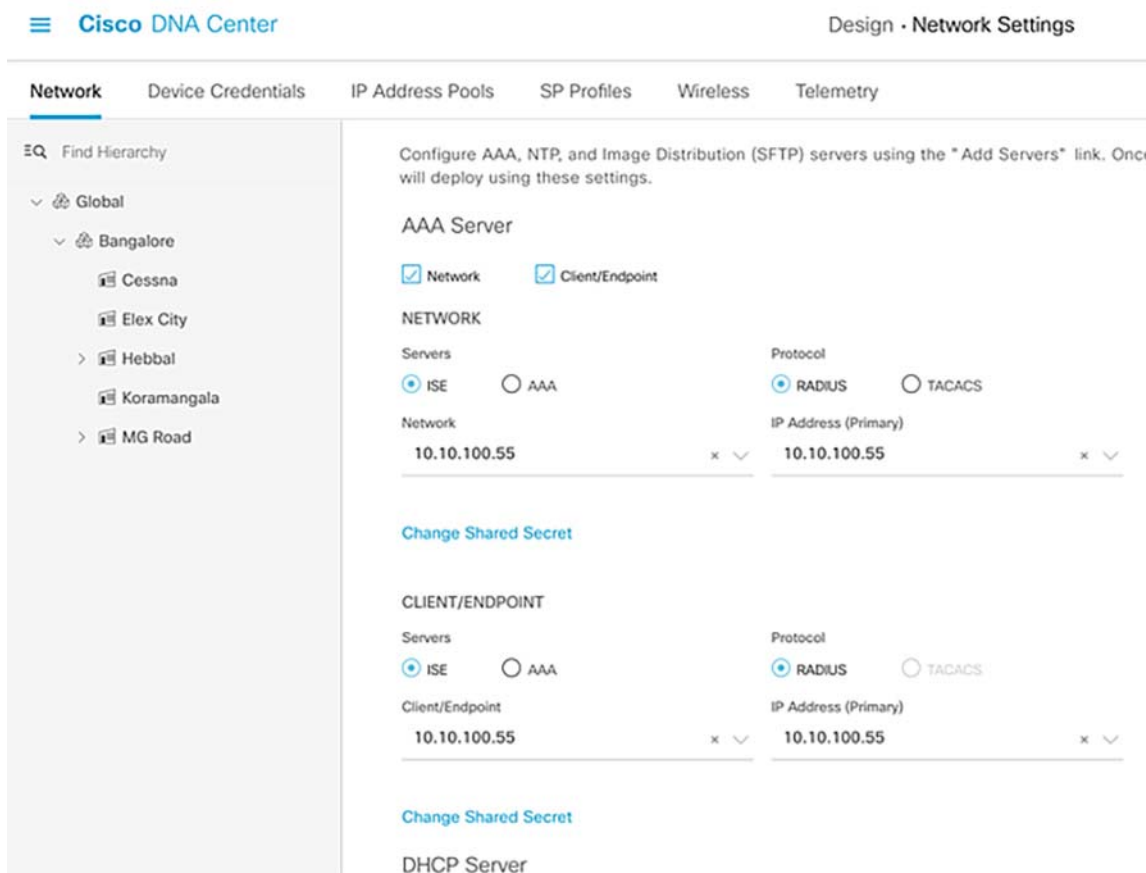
Cisco DNA Center

Design · Network Settings

Network | Device Credentials | IP Address Pools | SP Profiles | Wireless | Telemetry

Find Hierarchy

Global
Bangalore
Cessna
Elex City
Hebbal
Koramangala
MG Road

Configure AAA, NTP, and Image Distribution (SFTP) servers using the "Add Servers" link. Onc
will deploy using these settings.

AAA Server

Network Client/Endpoint

NETWORK

Servers
ISE AAA

Protocol
RADIUS TACACS

Network
10.10.100.55

IP Address (Primary)
10.10.100.55

Change Shared Secret

CLIENT/ENDPOINT

Servers
ISE AAA

Protocol
RADIUS TACACS

Client/Endpoint
10.10.100.55

IP Address (Primary)
10.10.100.55

Change Shared Secret

DHCP Server